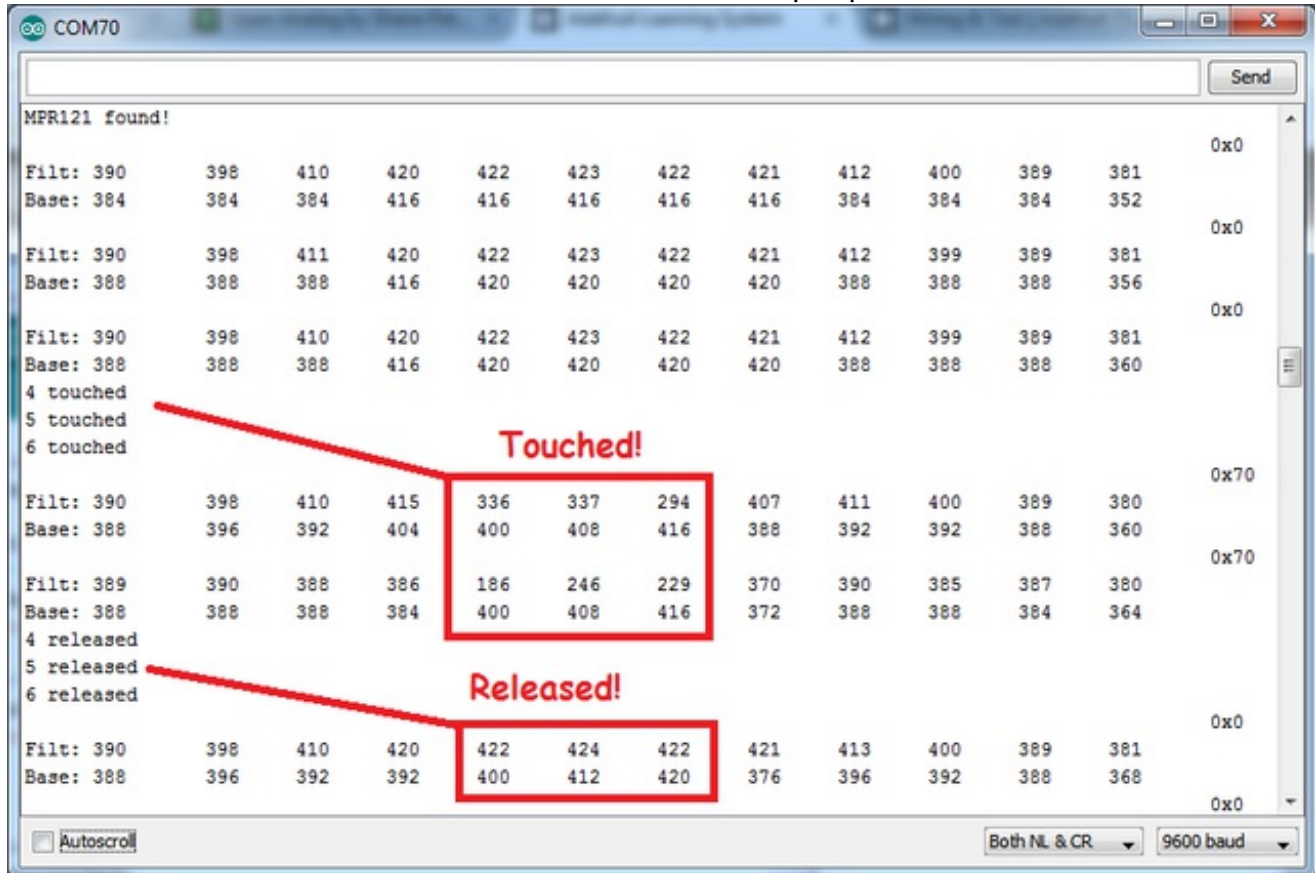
COM70

Send

MPR121 found!
0x0
Filt: 390 398 410 420 422 423 422 421 412 400 389 381
Base: 384 384 384 416 416 416 416 416 384 384 384 352
0x0
Filt: 390 398 411 420 422 423 422 421 412 399 389 381
Base: 388 388 388 416 420 420 420 420 388 388 388 356
0x0
Filt: 390 398 410 420 422 423 422 421 412 399 389 381
Base: 388 388 388 416 420 420 420 420 388 388 388 360
4 touched
5 touched
6 touched

Touched!

0x70
Filt: 390 398 410 415 336 337 294 407 411 400 389 380
Base: 388 396 392 404 400 408 416 388 392 392 388 360
0x70
Filt: 389 390 388 386 186 246 229 370 390 385 387 380
Base: 388 388 388 384 400 408 416 372 388 388 384 364
4 released
5 released
6 released

Released!

0x0
Filt: 390 398 410 420 422 424 422 421 413 400 389 381
Base: 388 396 392 392 400 412 420 376 396 392 388 368
0x0

Autoscroll

Both NL & CR

9600 baud